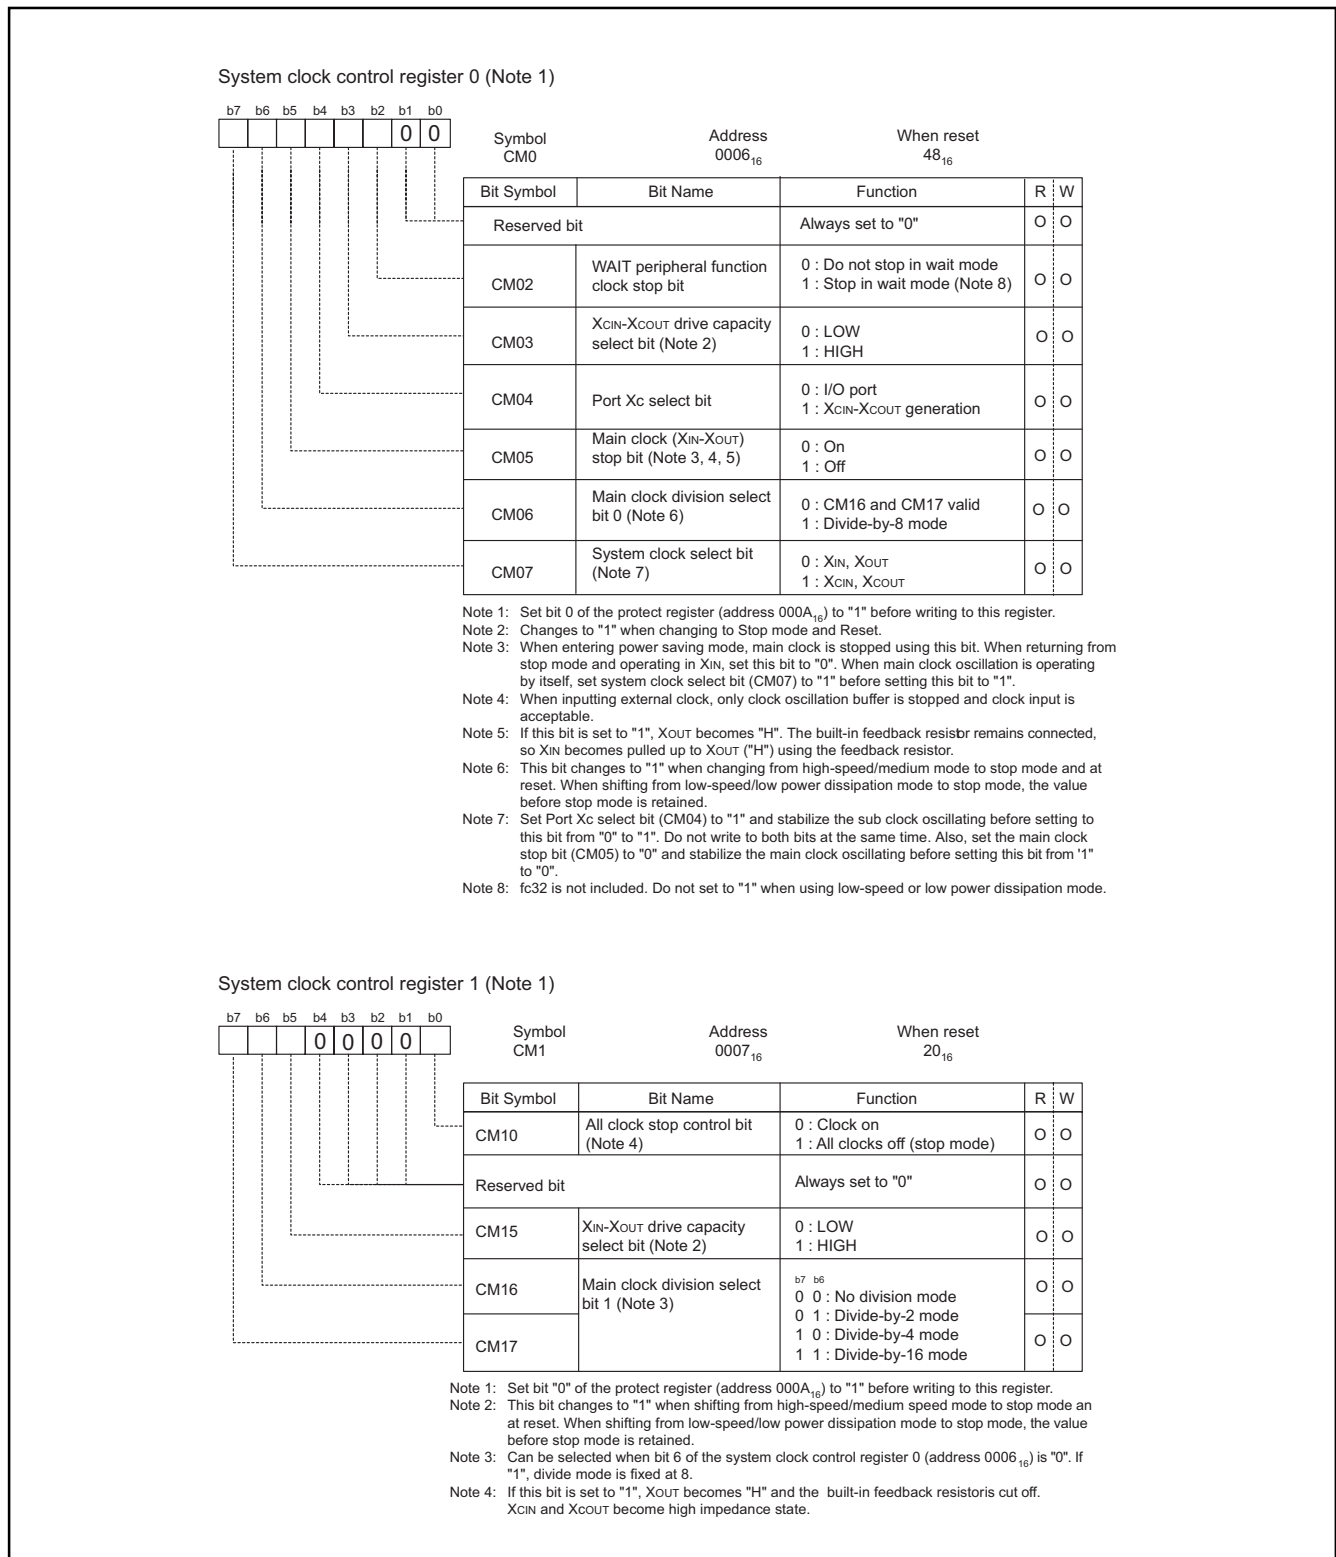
System clock control register 0 (Note 1)

b7 b6 b5 b4 b3 b2 b1 b0
0 0

Symbol CM0 Address $0006_{16}$ When reset $48_{16}$

| Bit Symbol | Bit Name | Function | R | W |
|---|---|---|---|---|
| Reserved bit | | Always set to "0" | O | O |
| CM02 | WAIT peripheral function clock stop bit | 0 : Do not stop in wait mode 1 : Stop in wait mode (Note 8) | O | O |
| CM03 | XCIN-XCOUT drive capacity select bit (Note 2) | 0 : LOW 1 : HIGH | O | O |
| CM04 | Port Xc select bit | 0 : I/O port 1 : XCIN-XCOUT generation | O | O |
| CM05 | Main clock (XIN-XOUT) stop bit (Note 3, 4, 5) | 0 : On 1 : Off | O | O |
| CM06 | Main clock division select bit 0 (Note 6) | 0 : CM16 and CM17 valid 1 : Divide-by-8 mode | O | O |
| CM07 | System clock select bit (Note 7) | 0 : XIN, XOUT 1 : XCIN, XCOUT | O | O |

Note 1: Set bit 0 of the protect register (address $000A_{16}$) to "1" before writing to this register.
Note 2: Changes to "1" when changing to Stop mode and Reset.
Note 3: When entering power saving mode, main clock is stopped using this bit. When returning from stop mode and operating in XIN, set this bit to "0". When main clock oscillation is operating by itself, set system clock select bit (CM07) to "1" before setting this bit to "1".
Note 4: When inputting external clock, only clock oscillation buffer is stopped and clock input is acceptable.
Note 5: If this bit is set to "1", XOUT becomes "H". The built-in feedback resisbr remains connected, so XIN becomes pulled up to XOUT ("H") using the feedback resistor.
Note 6: This bit changes to "1" when changing from high-speed/medium mode to stop mode and at reset. When shifting from low-speed/low power dissipation mode to stop mode, the value before stop mode is retained.
Note 7: Set Port Xc select bit (CM04) to "1" and stabilize the sub clock oscillating before setting to this bit from "0" to "1". Do not write to both bits at the same time. Also, set the main clock stop bit (CM05) to "0" and stabilize the main clock oscillating before setting this bit from '1" to "0".
Note 8: fc32 is not included. Do not set to "1" when using low-speed or low power dissipation mode.

System clock control register 1 (Note 1)

b7 b6 b5 b4 b3 b2 b1 b0
0 0 0 0

Symbol CM1 Address $0007_{16}$ When reset $20_{16}$

| Bit Symbol | Bit Name | Function | R | W |
|---|---|---|---|---|
| CM10 | All clock stop control bit (Note 4) | 0 : Clock on 1 : All clocks off (stop mode) | O | O |
| Reserved bit | | Always set to "0" | O | O |
| CM15 | XIN-XOUT drive capacity select bit (Note 2) | 0 : LOW 1 : HIGH | O | O |
| CM16 | Main clock division select bit 1 (Note 3) | b7 b6 0 0 : No division mode 0 1 : Divide-by-2 mode 1 0 : Divide-by-4 mode 1 1 : Divide-by-16 mode | O | O |
| CM17 | | | O | O |

Note 1: Set bit "0" of the protect register (address $000A_{16}$) to "1" before writing to this register.
Note 2: This bit changes to "1" when shifting from high-speed/medium speed mode to stop mode an at reset. When shifting from low-speed/low power dissipation mode to stop mode, the value before stop mode is retained.
Note 3: Can be selected when bit 6 of the system clock control register 0 (address $0006_{16}$) is "0". If "1", divide mode is fixed at 8.
Note 4: If this bit is set to "1", XOUT becomes "H" and the built-in feedback resistoris cut off. XCIN and XCOUT become high impedance state.